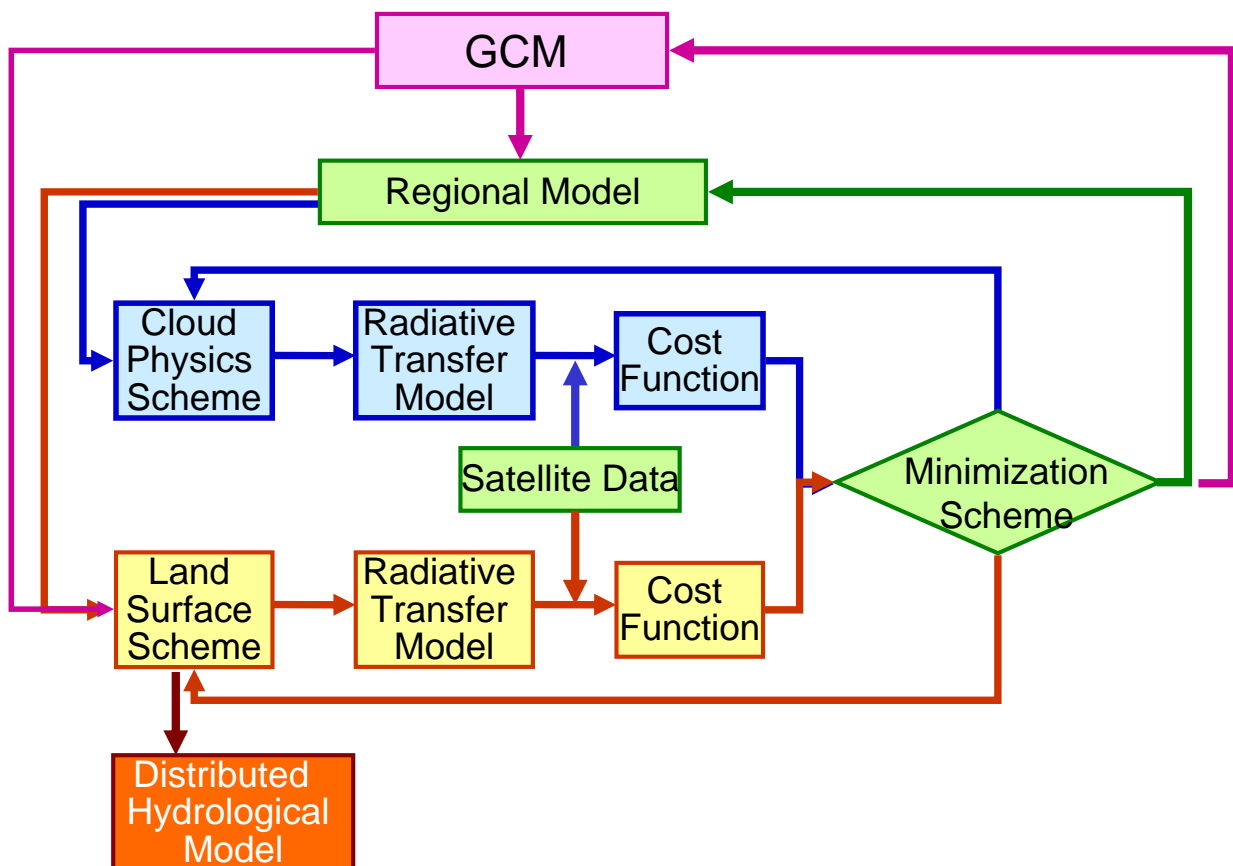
GCM

Regional Model

Cloud Physics Scheme

Radiative Transfer Model

Cost Function

Satellite Data

Minimization Scheme

Land Surface Scheme

Radiative Transfer Model

Cost Function

Distributed Hydrological Model